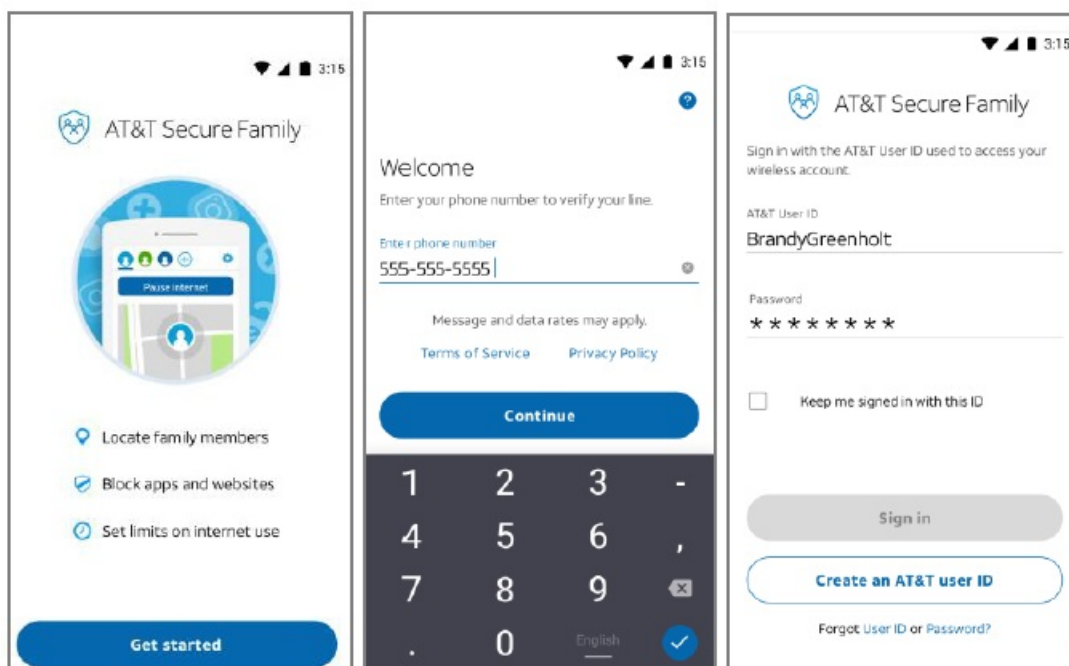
3:15

AT&T Secure Family

Pause internet

Locate family members

Block apps and websites

Set limits on internet use

Get started

3:15

Welcome

Enter your phone number to verify your line.

Enter phone number

555-555-5555

Message and data rates may apply.

Terms of Service Privacy Policy

Continue

1 2 3 -

4 5 6 ,

7 8 9

. 0 English

3:15

AT&T Secure Family

Sign in with the AT&T User ID used to access your wireless account.

AT&T User ID

BrandyGreenholt

Password

********

Keep me signed in with this ID

Sign in

Create an AT&T user ID

Forgot User ID or Password?